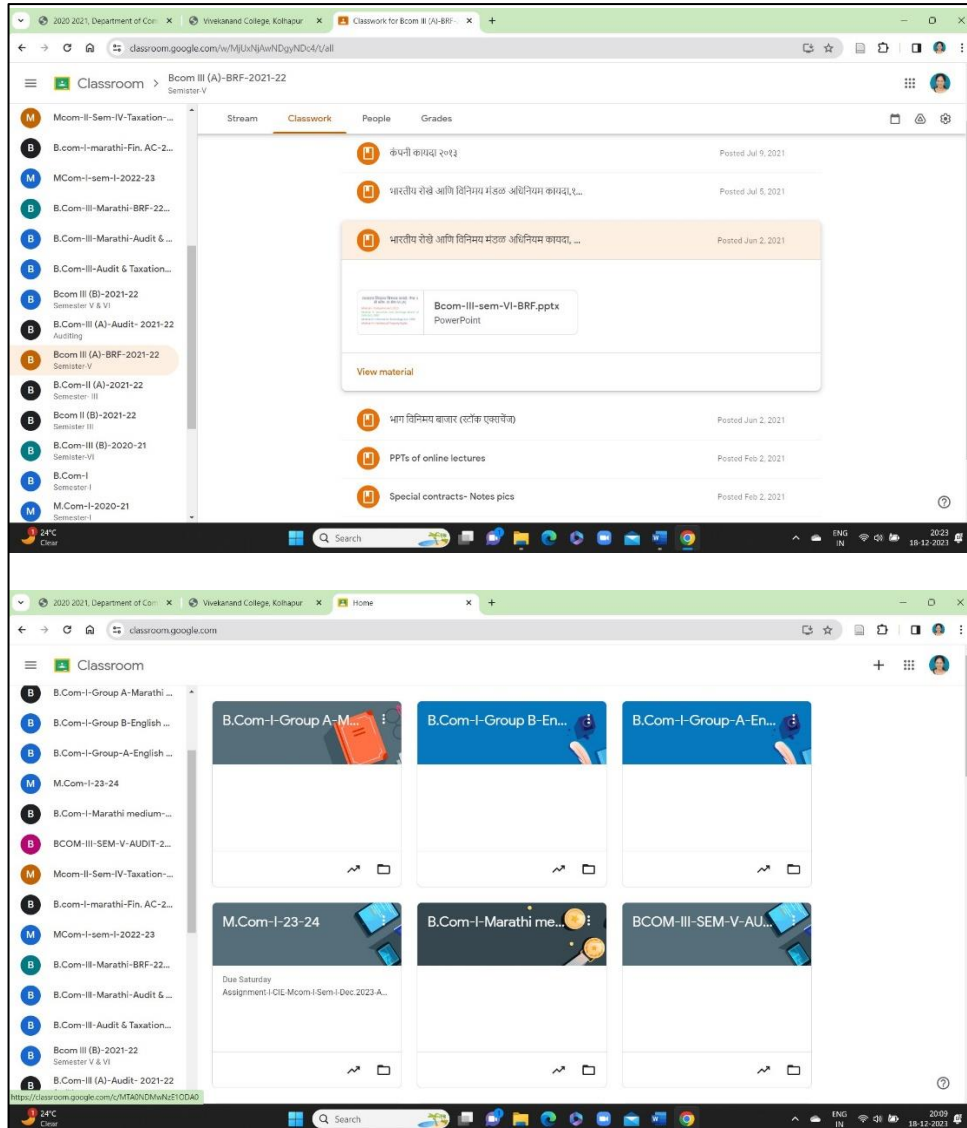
2020 2021, Department of Com × Vivekanand College, Kolhapur × Classwork for Bcom III (A)-BRF- × +

classroom.google.com/w/MjUxNjAwNDgyNDc4/t/all

Classroom > Bcom III (A)-BRF-2021-22 Semester-V

M Mcom-II-Sem-IV-Taxation-...
B B.com-I-marathi-Fin. AC-2...
M MCom-I-sem-I-2022-23
B B.Com-III-Marathi-BRF-22...
B B.Com-III-Marathi-Audit & ...
B B.Com-III-Audit & Taxation...
B Bcom III (B)-2021-22 Semester V & VI
B B.Com-III (A)-Audit- 2021-22 Auditing
B Bcom III (A)-BRF-2021-22 Semester-V
B B.Com-II (A)-2021-22 Semester- III
B Bcom II (B)-2021-22 Semister III
B B.Com-III (B)-2020-21 Semister-VI
B B.Com-I Semester-I
M M.Com-I-2020-21 Semester-I

Stream Classwork People Grades

कंपनी कायदा २०१३ Posted Jul 9, 2021
भारतीय रोखे आणि विनिमय मंडळ अधिनियम कायदा,१... Posted Jul 5, 2021
भारतीय रोखे आणि विनिमय मंडळ अधिनियम कायदा, ... Posted Jun 2, 2021
Bcom-III-sem-VI-BRF.pptx
PowerPoint
View material
भाग विनिमय बाजार (स्टॉक एक्सचेंज) Posted Jun 2, 2021
PPTs of online lectures Posted Feb 2, 2021
Special contracts- Notes pics Posted Feb 2, 2021

24°C Clear Search ENG IN 20:23 18-12-2023

2020 2021, Department of Com × Vivekanand College, Kolhapur × Home × +

classroom.google.com

Classroom

B B.Com-I-Group A-Marathi ...
B B.Com-I-Group B-English ...
B B.Com-I-Group-A-English ...
M M.Com-I-23-24
B B.Com-I-Marathi medium-...
B BCOM-III-SEM-V-AUDIT-2...
M Mcom-II-Sem-IV-Taxation-...
B B.com-I-marathi-Fin. AC-2...
M MCom-I-sem-I-2022-23
B B.Com-III-Marathi-BRF-22...
B B.Com-III-Marathi-Audit & ...
B B.Com-III-Audit & Taxation...
B Bcom III (B)-2021-22 Semester V & VI
B B.Com-III (A)-Audit- 2021-22

B.Com-I-Group A-M...
B.Com-I-Group B-En...
B.Com-I-Group-A-En...
M.Com-I-23-24
Due Saturday
Assignment-I-CIE-Mcom-I-Sem-I-Dec.2023-A...
B.Com-I-Marathi me...
BCOM-III-SEM-V-AU...

https://classroom.google.com/c/MTA0NDMwNzE1ODA0
24°C Clear Search ENG IN 20:09 18-12-2023